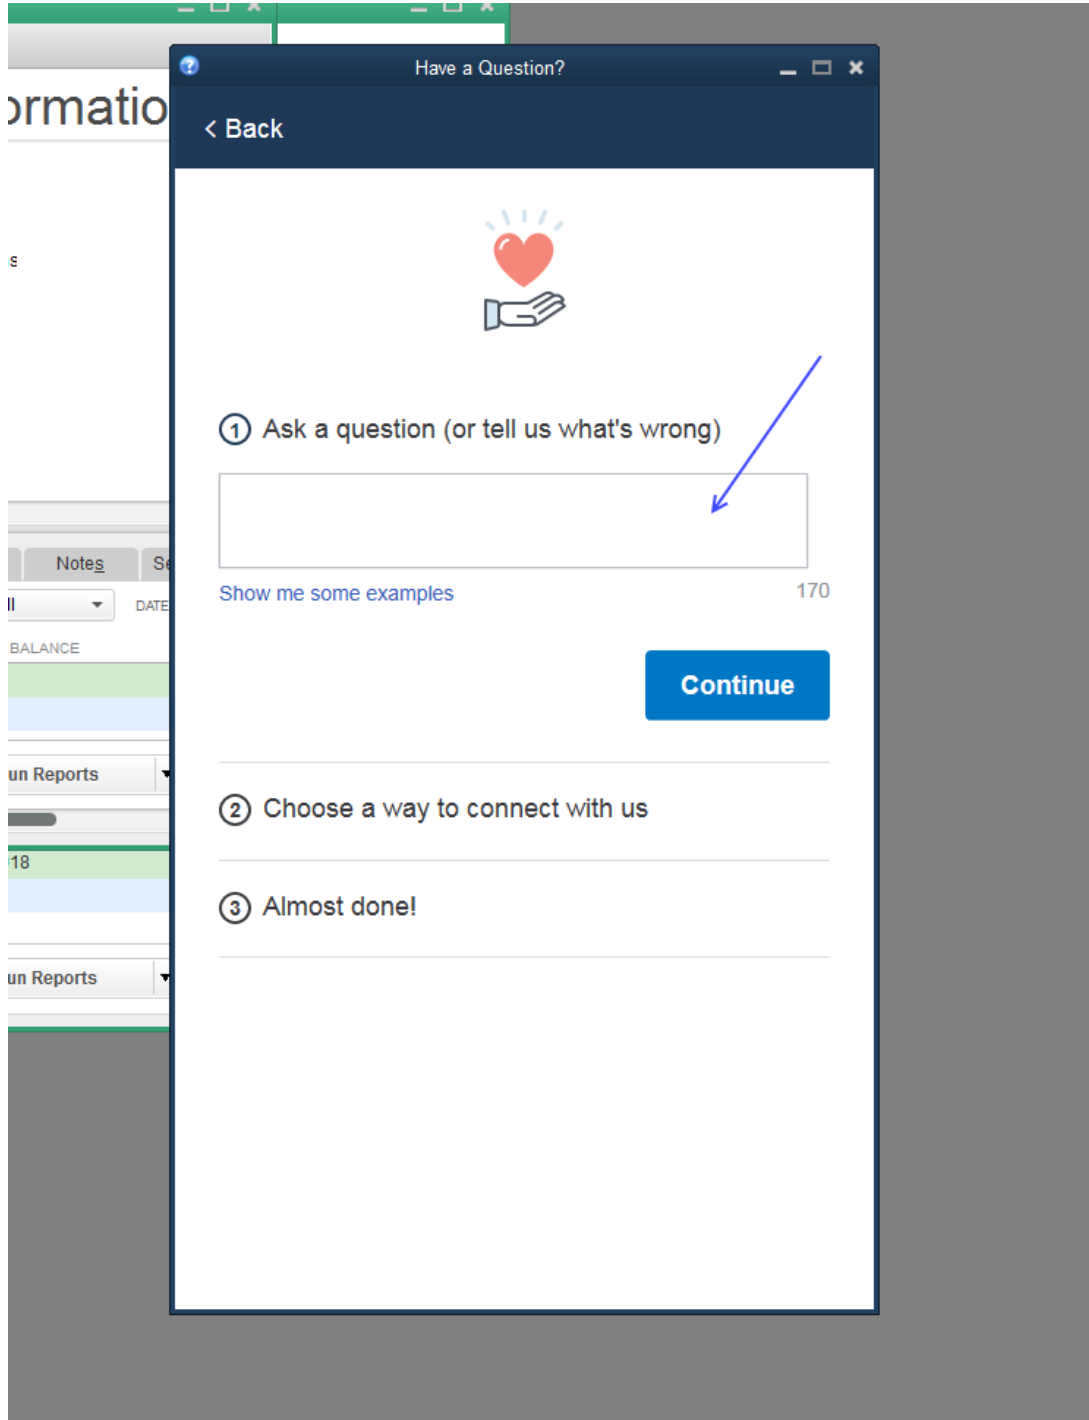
ormatio

s

Notes

Se

ll

DATE

BALANCE

un Reports

18

un Reports

Have a Question?

< Back

1 Ask a question (or tell us what's wrong)

Show me some examples

170

Continue

2 Choose a way to connect with us

3 Almost done!